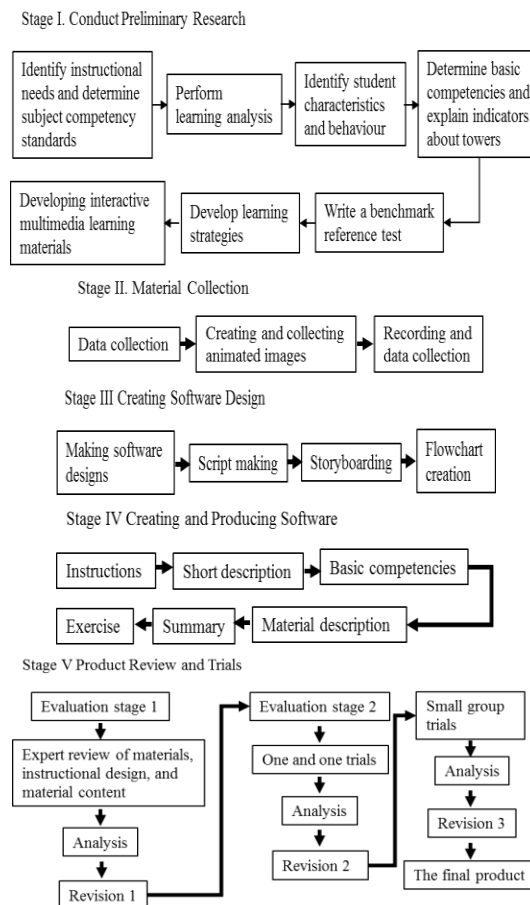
Stage I. Conduct Preliminary Research

Identify instructional needs and determine subject competency standards

Perform learning analysis

Identify student characteristics and behaviour

Determine basic competencies and explain indicators about towers

Write a benchmark reference test

Develop learning strategies

Developing interactive multimedia learning materials

Stage II. Material Collection

Data collection

Creating and collecting animated images

Recording and data collection

Stage III Creating Software Design

Making software designs

Script making

Storyboarding

Flowchart creation

Stage IV Creating and Producing Software

Instructions

Short description

Basic competencies

Material description

Summary

Exercise

Stage V Product Review and Trials

Evaluation stage 1

Expert review of materials, instructional design, and material content

Analysis

Revision 1

Evaluation stage 2

One and one trials

Analysis

Revision 2

Small group trials

Analysis

Revision 3

The final product